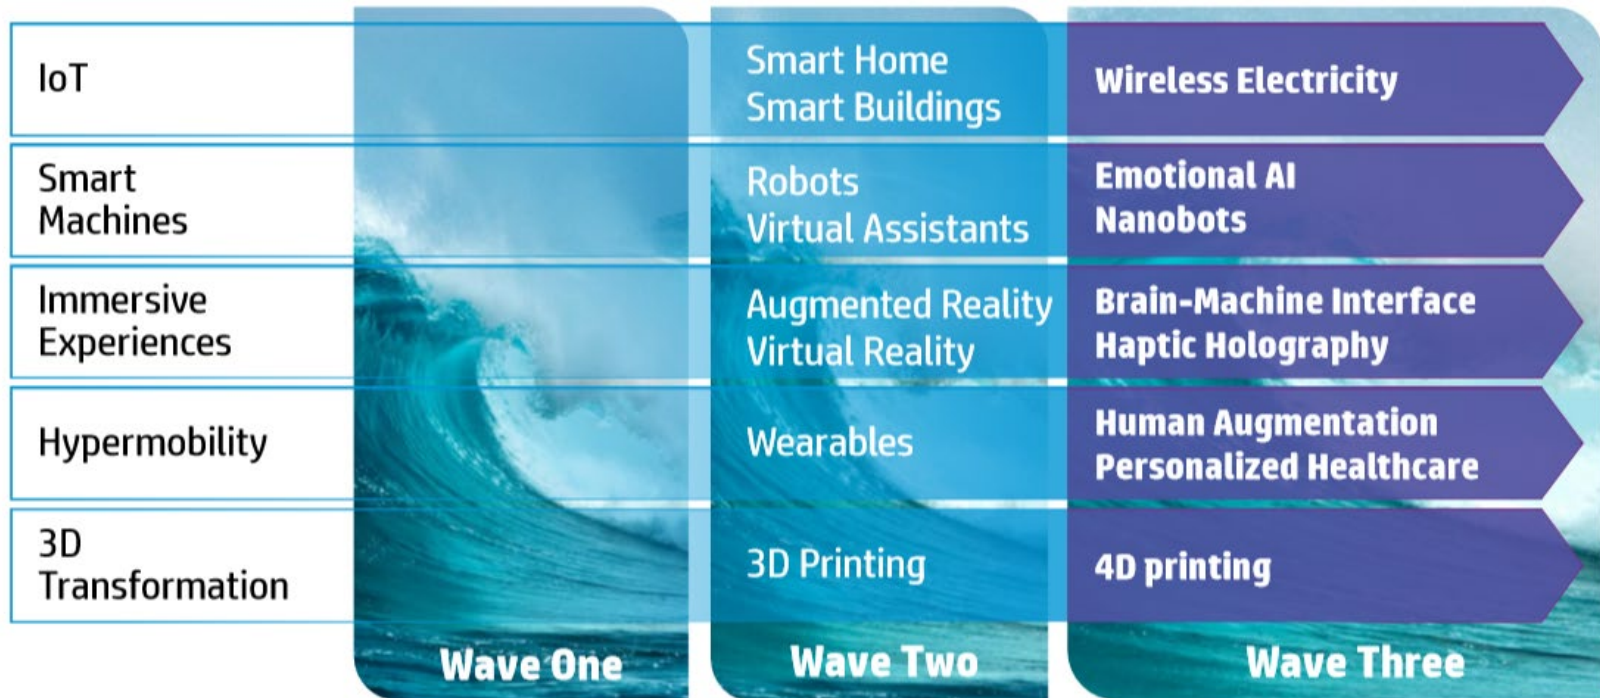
|  | Wave One | Wave Two | Wave Three |
|---|---|---|---|
| IoT |  | Smart Home Smart Buildings | Wireless Electricity |
| Smart Machines |  | Robots Virtual Assistants | Emotional AI Nanobots |
| Immersive Experiences |  | Augmented Reality Virtual Reality | Brain-Machine Interface Haptic Holography |
| Hypermobility |  | Wearables | Human Augmentation Personalized Healthcare |
| 3D Transformation |  | 3D Printing | 4D printing |